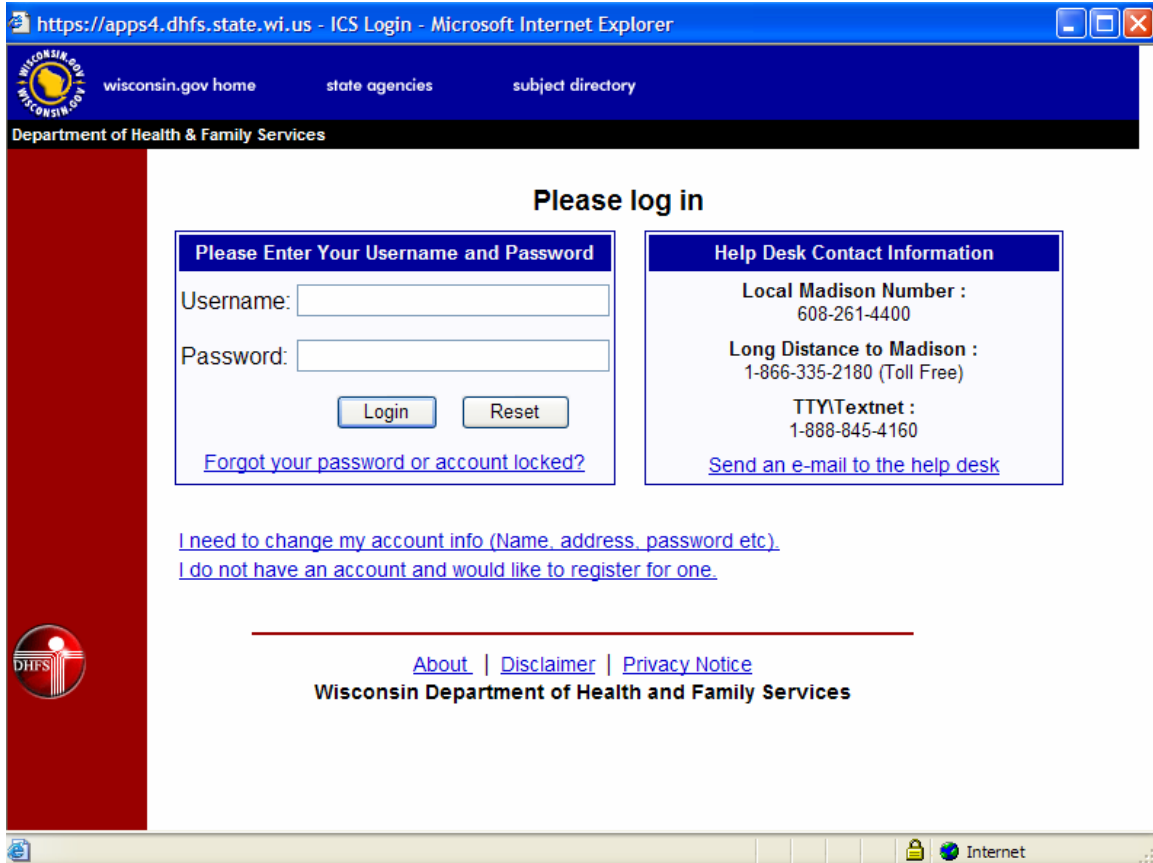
https://apps4.dhfs.state.wi.us - ICS Login - Microsoft Internet Explorer

WISCONSIN.GOV WISCONSIN.GOV

wisconsin.gov home state agencies subject directory

Department of Health & Family Services

Please log in

Please Enter Your Username and Password

Username:

Password:

Login Reset

Forgot your password or account locked?

Help Desk Contact Information

Local Madison Number :
608-261-4400

Long Distance to Madison :
1-866-335-2180 (Toll Free)

TTY\Textnet :
1-888-845-4160

Send an e-mail to the help desk

I need to change my account info (Name, address, password etc).
I do not have an account and would like to register for one.

DHFS

About | Disclaimer | Privacy Notice
Wisconsin Department of Health and Family Services

Internet